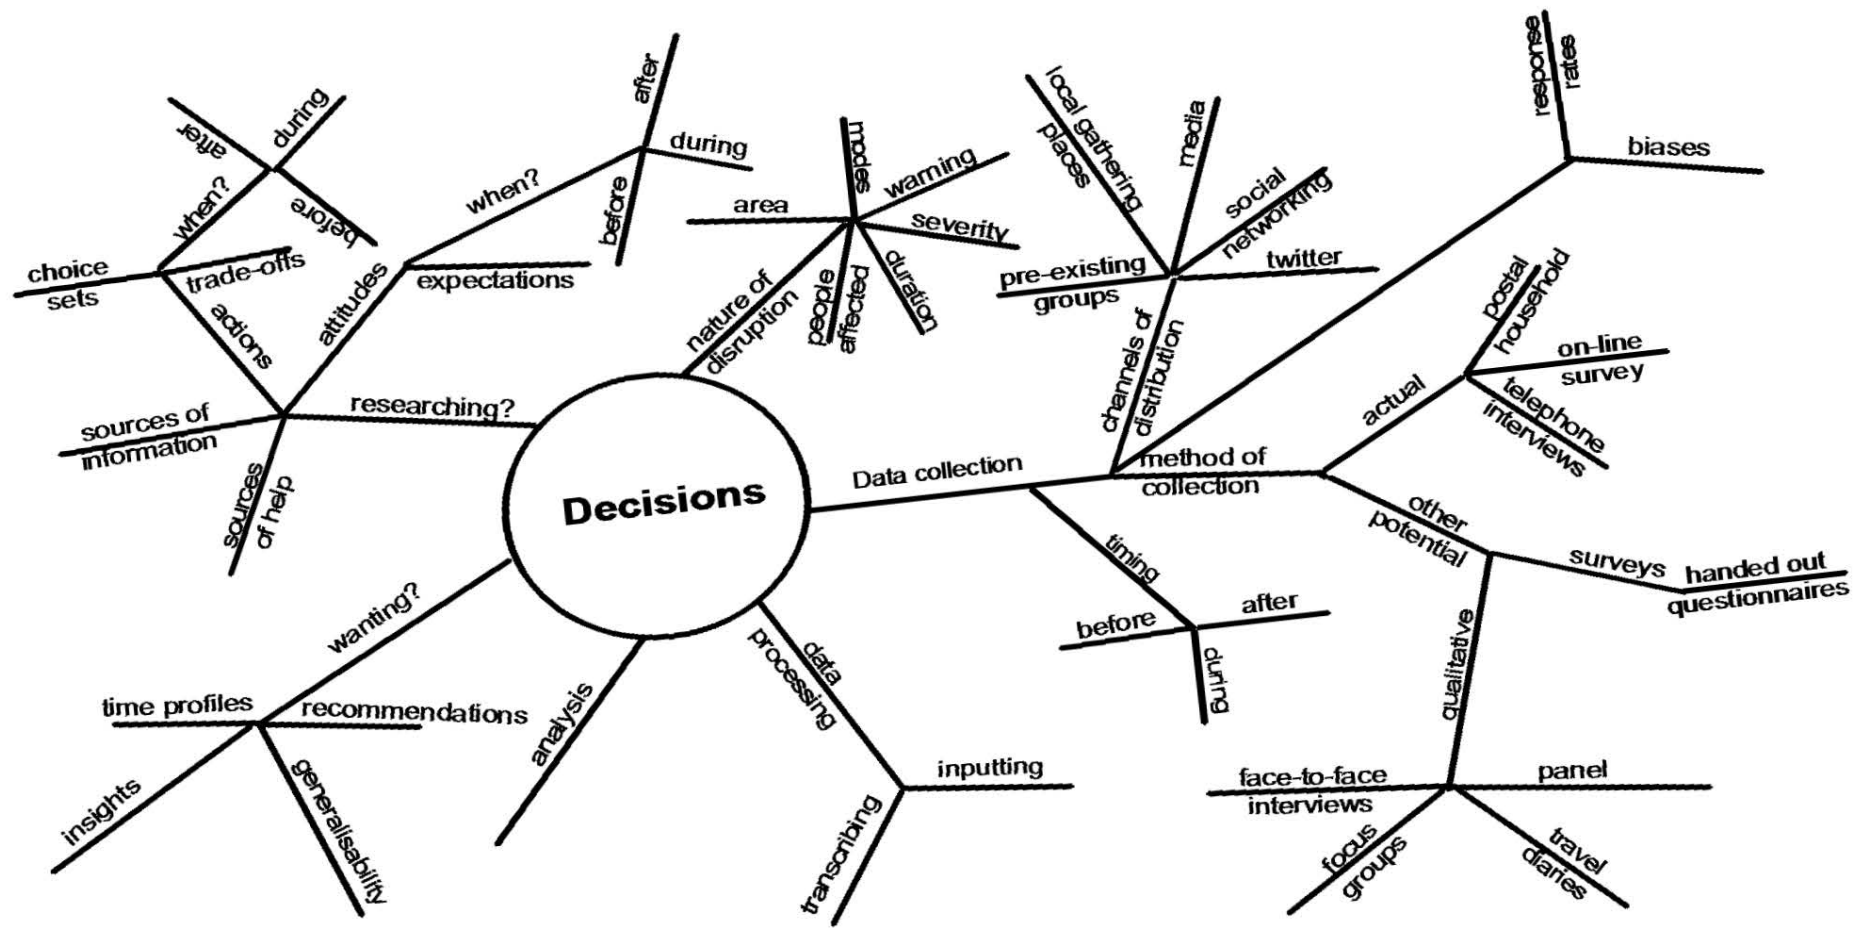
Decisions

researching?
attitudes
when?
after
during
before
expectations
actions
when?
after
during
before
choice sets
trade-offs
sources of information
sources of help

nature of disruption
area
modes
warning
severity
duration
people affected

Data collection
channels of distribution
local gathering places
media
social networking
twitter
pre-existing groups
response rates
biases
method of collection
actual
postal household
on-line survey
telephone interviews
other potential
surveys
handed out questionnaires
qualitative
face-to-face interviews
panel
focus groups
travel diaries
timing
before
after
during

wanting?
time profiles
recommendations
insights
generalisability
analysis
data processing
inputting
transcribing